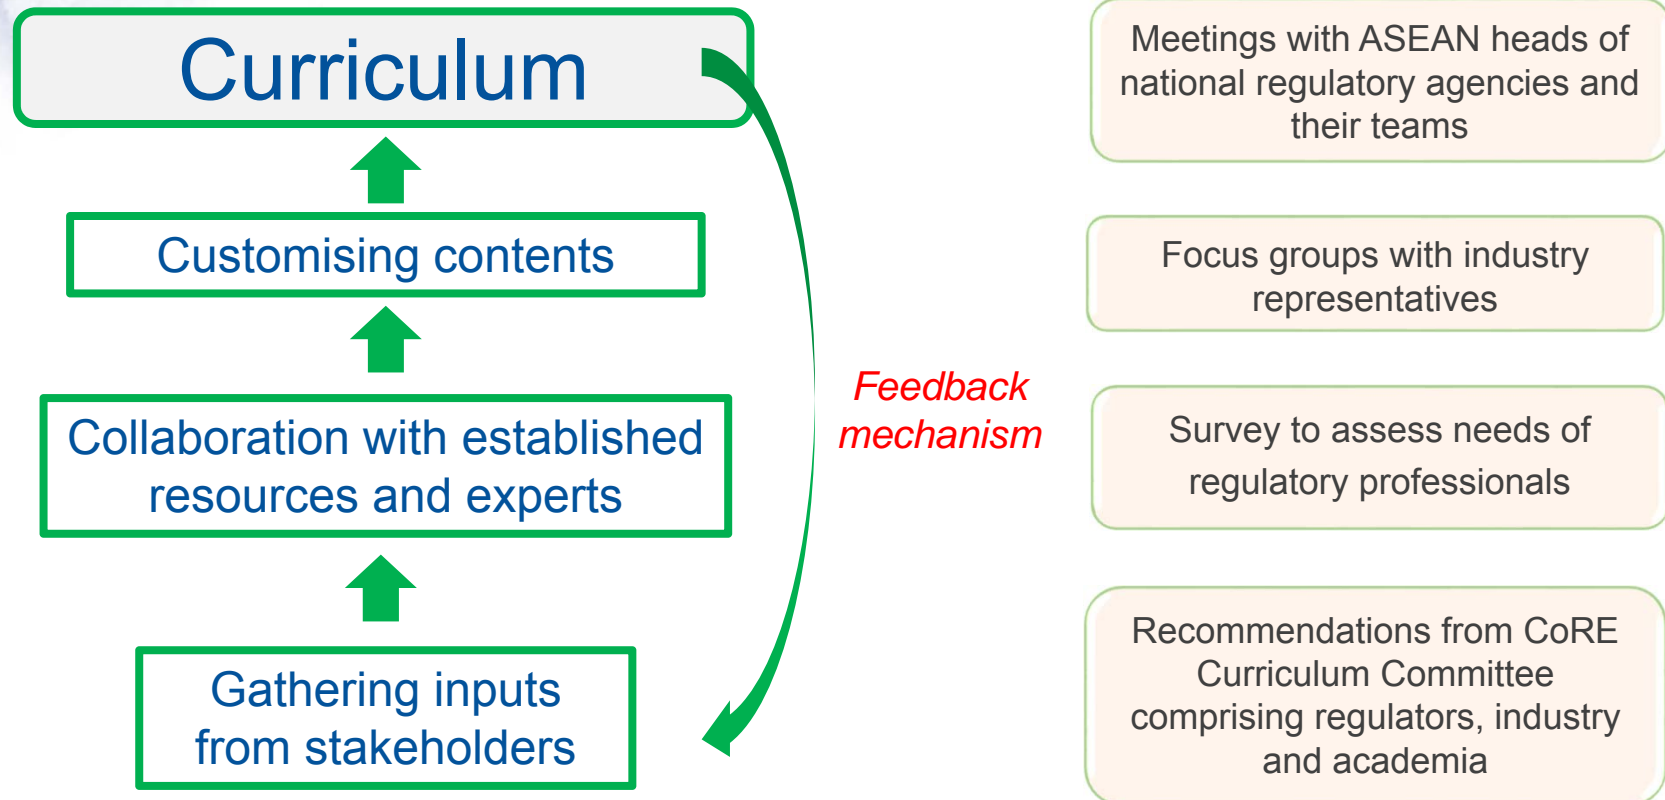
Curriculum

Customising contents

Collaboration with established resources and experts

Gathering inputs from stakeholders

Feedback mechanism

Meetings with ASEAN heads of national regulatory agencies and their teams

Focus groups with industry representatives

Survey to assess needs of regulatory professionals

Recommendations from CoRE Curriculum Committee comprising regulators, industry and academia